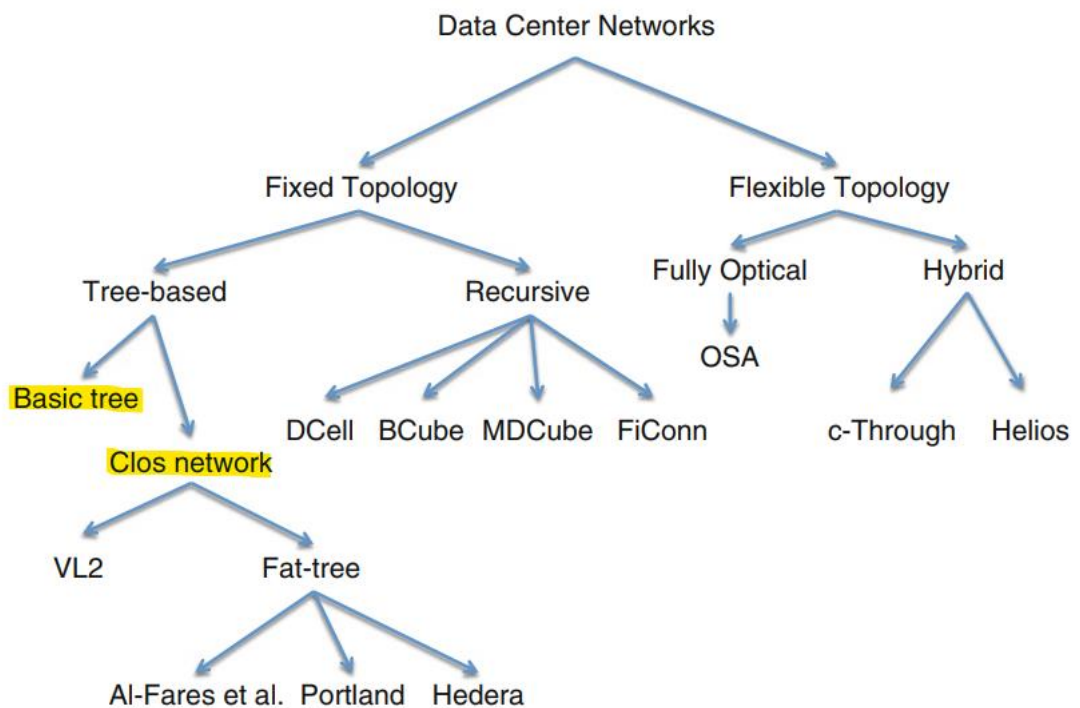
Data Center Networks

Fixed Topology

Flexible Topology

Tree-based

Recursive

Fully Optical

Hybrid

OSA

Basic tree

DCell BCube MDCube FiConn

c-Through Helios

Clos network

VL2

Fat-tree

Al-Fares et al. Portland Hedera